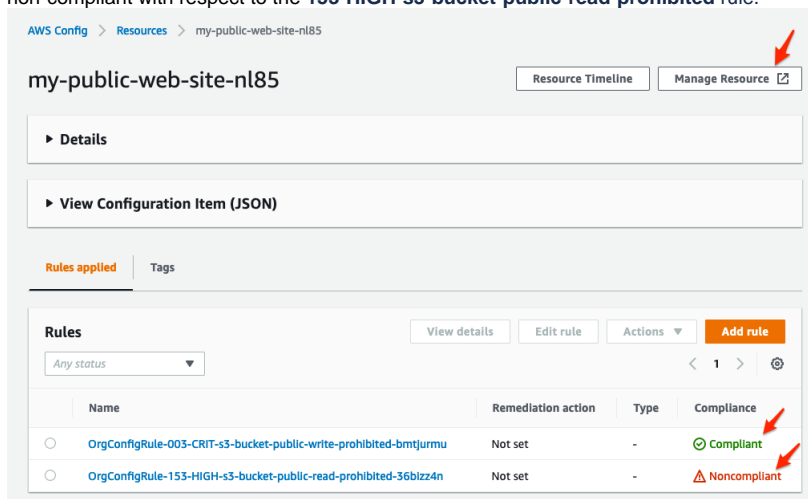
non-compliant with respect to the 153-HIGH-s3-bucket-public-read-prohibited rule.

AWS Config > Resources > my-public-web-site-nl85

my-public-web-site-nl85

Resource Timeline

Manage Resource

▶ Details

▶ View Configuration Item (JSON)

Rules applied

Tags

Rules

View details

Edit rule

Actions ▼

Add rule

Any status ▼

< 1 >

| | Name | Remediation action | Type | Compliance |
|---|---|---|---|---|
| ○ | OrgConfigRule-003-CRIT-s3-bucket-public-write-prohibited-bmtjurmu | Not set | - | Compliant |
| ○ | OrgConfigRule-153-HIGH-s3-bucket-public-read-prohibited-36bizz4n | Not set | - | Noncompliant |